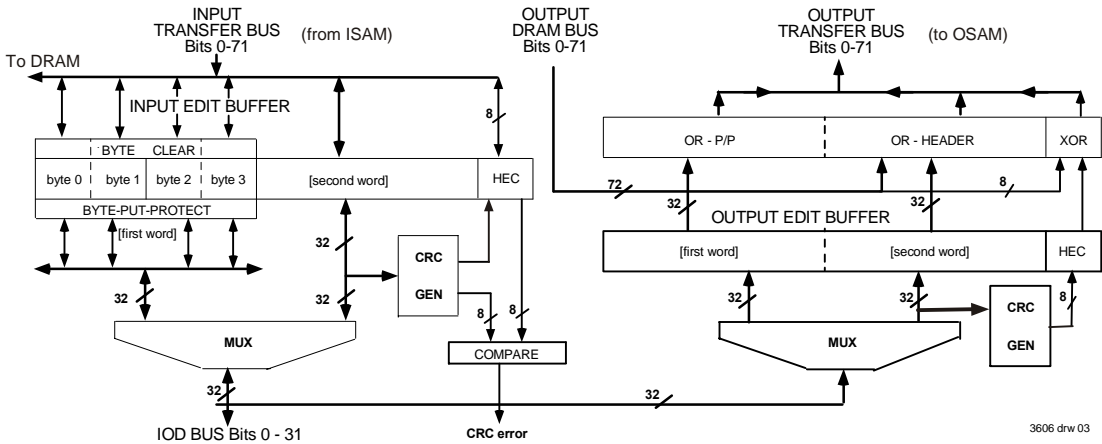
INPUT TRANSFER BUS Bits 0-71

(from ISAM)

OUTPUT DRAM BUS Bits 0-71

OUTPUT TRANSFER BUS Bits 0-71

(to OSAM)

To DRAM

INPUT EDIT BUFFER

8

BYTE CLEAR

byte 0

byte 1

byte 2

byte 3

[second word]

HEC

BYTE-PUT-PROTECT

[first word]

32

32

CRC

GEN

32

8

8

MUX

COMPARE

32

IOD BUS Bits 0 - 31

CRC error

OR - P/P

OR - HEADER

XOR

72

8

32

32

OUTPUT EDIT BUFFER

[first word]

[second word]

HEC

32

32

8

CRC

GEN

MUX

32

3606 drw 03